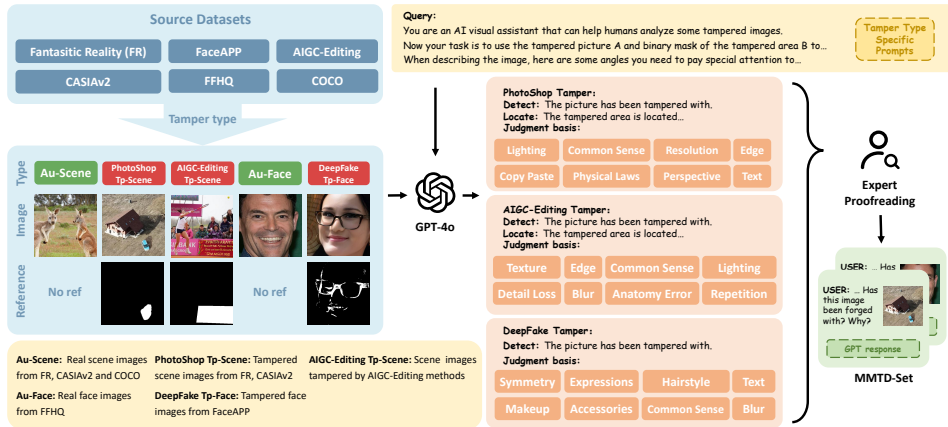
Source Datasets

Fantasitic Reality (FR)
FaceAPP
AIGC-Editing
CASIAv2
FFHQ
COCO

Tamper type

Type
Au-Scene
PhotoShop Tp-Scene
AIGC-Editing Tp-Scene
Au-Face
DeepFake Tp-Face

Image

Reference
No ref
No ref

Au-Scene: Real scene images from FR, CASIAv2 and COCO
PhotoShop Tp-Scene: Tampered scene images from FR, CASIAv2
AIGC-Editing Tp-Scene: Scene images tampered by AIGC-Editing methods
Au-Face: Real face images from FFHQ
DeepFake Tp-Face: Tampered face images from FaceAPP

Query:
You are an AI visual assistant that can help humans analyze some tampered images.
Now your task is to use the tampered picture A and binary mask of the tampered area B to...
When describing the image, here are some angles you need to pay special attention to...

Tamper Type Specific Prompts

GPT-4o

PhotoShop Tamper:
Detect: The picture has been tampered with.
Locate: The tampered area is located...
Judgment basis:
Lighting
Common Sense
Resolution
Edge
Copy Paste
Physical Laws
Perspective
Text

AIGC-Editing Tamper:
Detect: The picture has been tampered with.
Locate: The tampered area is located...
Judgment basis:
Texture
Edge
Common Sense
Lighting
Detail Loss
Blur
Anatomy Error
Repetition

DeepFake Tamper:
Detect: The picture has been tampered with.
Judgment basis:
Symmetry
Expressions
Hairstyle
Text
Makeup
Accessories
Common Sense
Blur

Expert Proofreading

USER: ... Has
USER: ... Has this image been forged with? Why?
GPT response

MMTD-Set